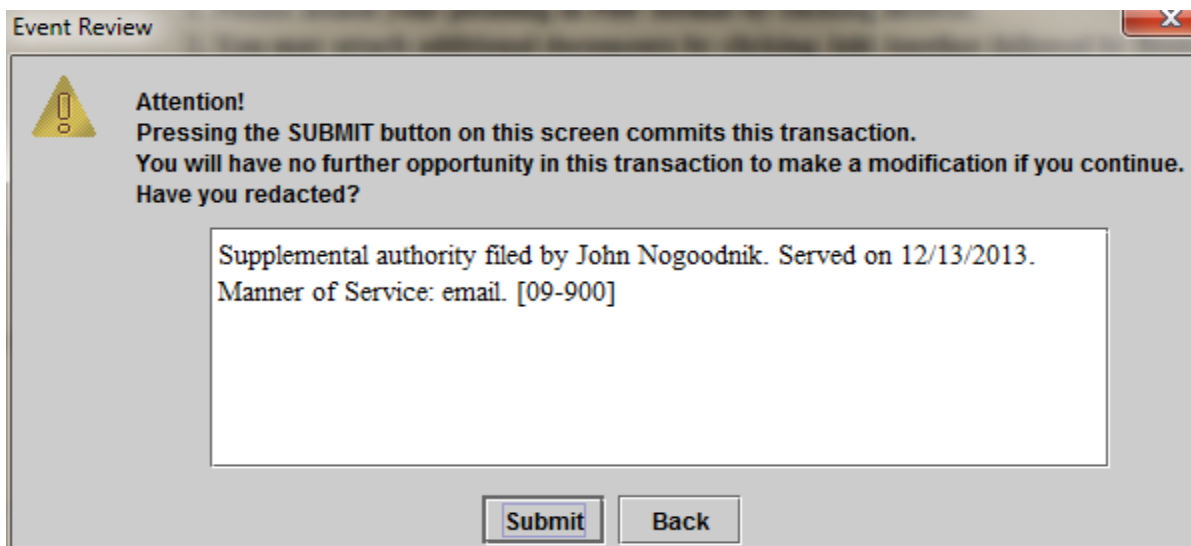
Event Review

Attention!
Pressing the SUBMIT button on this screen commits this transaction.
You will have no further opportunity in this transaction to make a modification if you continue.
Have you redacted?

Supplemental authority filed by John Nogoodnik. Served on 12/13/2013. Manner of Service: email. [09-900]

Submit Back